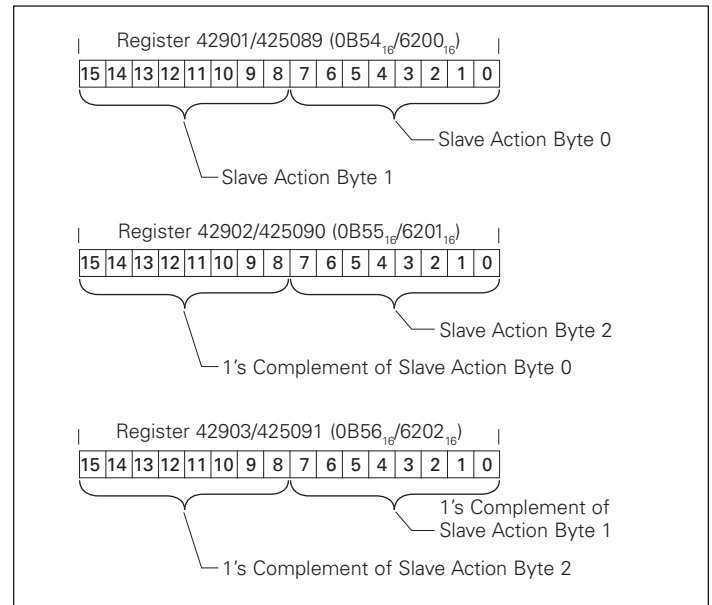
Register 42901/425089 ($0B54_{16}$/$6200_{16}$)

| 15 | 14 | 13 | 12 | 11 | 10 | 9 | 8 | 7 | 6 | 5 | 4 | 3 | 2 | 1 | 0 |
|---|---|---|---|---|---|---|---|---|---|---|---|---|---|---|---|

Slave Action Byte 0

Slave Action Byte 1

Register 42902/425090 ($0B55_{16}$/$6201_{16}$)

| 15 | 14 | 13 | 12 | 11 | 10 | 9 | 8 | 7 | 6 | 5 | 4 | 3 | 2 | 1 | 0 |
|---|---|---|---|---|---|---|---|---|---|---|---|---|---|---|---|

Slave Action Byte 2

1's Complement of Slave Action Byte 0

Register 42903/425091 ($0B56_{16}$/$6202_{16}$)

| 15 | 14 | 13 | 12 | 11 | 10 | 9 | 8 | 7 | 6 | 5 | 4 | 3 | 2 | 1 | 0 |
|---|---|---|---|---|---|---|---|---|---|---|---|---|---|---|---|

1's Complement of Slave Action Byte 1

1's Complement of Slave Action Byte 2